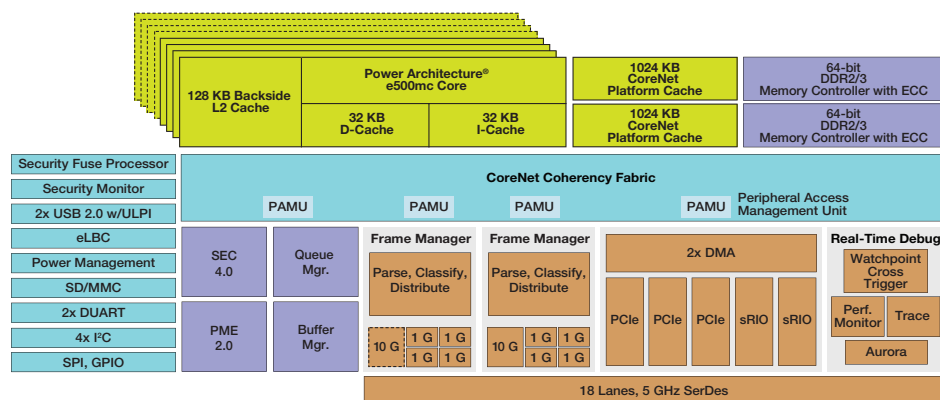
128 KB Backside L2 Cache

Power Architecture® e500mc Core

32 KB D-Cache

32 KB I-Cache

1024 KB CoreNet Platform Cache

1024 KB CoreNet Platform Cache

64-bit DDR2/3 Memory Controller with ECC

64-bit DDR2/3 Memory Controller with ECC

Security Fuse Processor

Security Monitor

2x USB 2.0 w/ULPI

eLBC

Power Management

SD/MMC

2x DUART

4x I²C

SPI, GPIO

CoreNet Coherency Fabric

PAMU

PAMU

PAMU

PAMU

Peripheral Access Management Unit

SEC 4.0

Queue Mgr.

PME 2.0

Buffer Mgr.

Frame Manager

Parse, Classify, Distribute

10 G

1 G

1 G

1 G

1 G

Frame Manager

Parse, Classify, Distribute

10 G

1 G

1 G

1 G

1 G

2x DMA

PCIe

PCIe

PCIe

sRIO

sRIO

Real-Time Debug

Watchpoint Cross Trigger

Perf. Monitor

Trace

Aurora

18 Lanes, 5 GHz SerDes